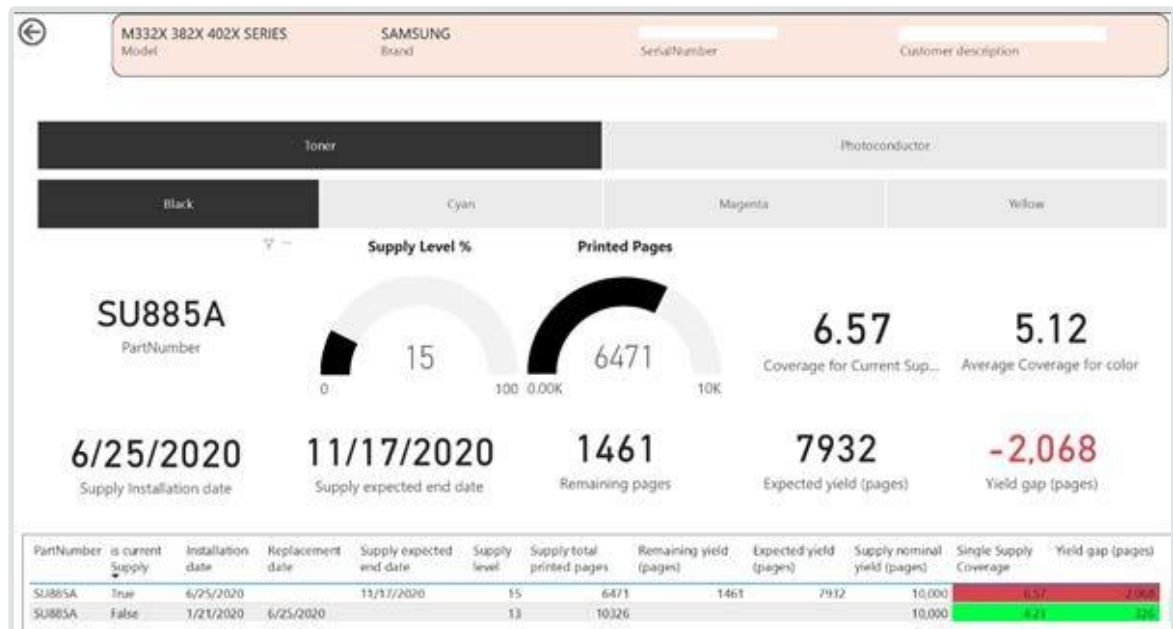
M332X 382X 402X SERIES
Model

SAMSUNG
Brand

SerialNumber

Customer description

Toner

Photoconductor

Black

Cyan

Magenta

Yellow

Supply Level %

Printed Pages

SU885A
PartNumber

15
0
100

6471
0.00K
10K

6.57
Coverage for Current Sup...

5.12
Average Coverage for color

6/25/2020
Supply Installation date

11/17/2020
Supply expected end date

1461
Remaining pages

7932
Expected yield (pages)

-2,068
Yield gap (pages)

| PartNumber | is current Supply | Installation date | Replacement date | Supply expected end date | Supply level | Supply total printed pages | Remaining yield (pages) | Expected yield (pages) | Supply nominal yield (pages) | Single Supply Coverage | Yield gap (pages) |
|---|---|---|---|---|---|---|---|---|---|---|---|
| SU885A | True | 6/25/2020 | | 11/17/2020 | 15 | 6471 | 1461 | 7932 | 10,000 | 6.57 | -2,068 |
| SU885A | False | 1/21/2020 | 6/25/2020 | | 13 | 10326 | | | 10,000 | 4.23 | 326 |